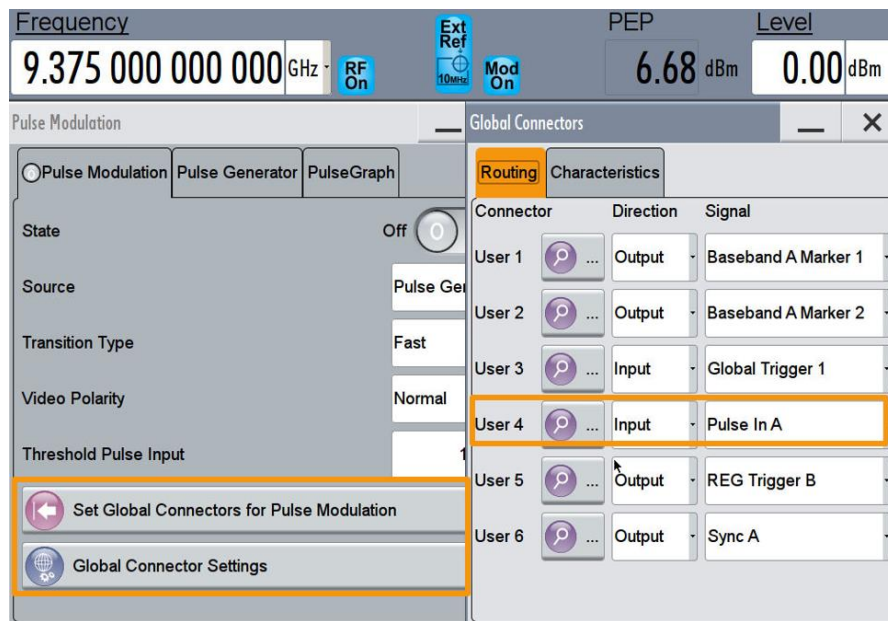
Frequency

9.375 000 000 000 GHz

RF On

Ext Ref

10MHz

Mod On

PEP

6.68 dBm

Level

0.00 dBm

Pulse Modulation

Pulse Modulation | Pulse Generator | PulseGraph

State

Off

Source

Pulse Ge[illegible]

Transition Type

Fast

Video Polarity

Normal

Threshold Pulse Input

1

Set Global Connectors for Pulse Modulation

Global Connector Settings

Global Connectors

Routing | Characteristics

| Connector | | Direction | Signal |
|---|---|---|---|
| User 1 | ... | Output | Baseband A Marker 1 |
| User 2 | ... | Output | Baseband A Marker 2 |
| User 3 | ... | Input | Global Trigger 1 |
| User 4 | ... | Input | Pulse In A |
| User 5 | ... | Output | REG Trigger B |
| User 6 | ... | Output | Sync A |